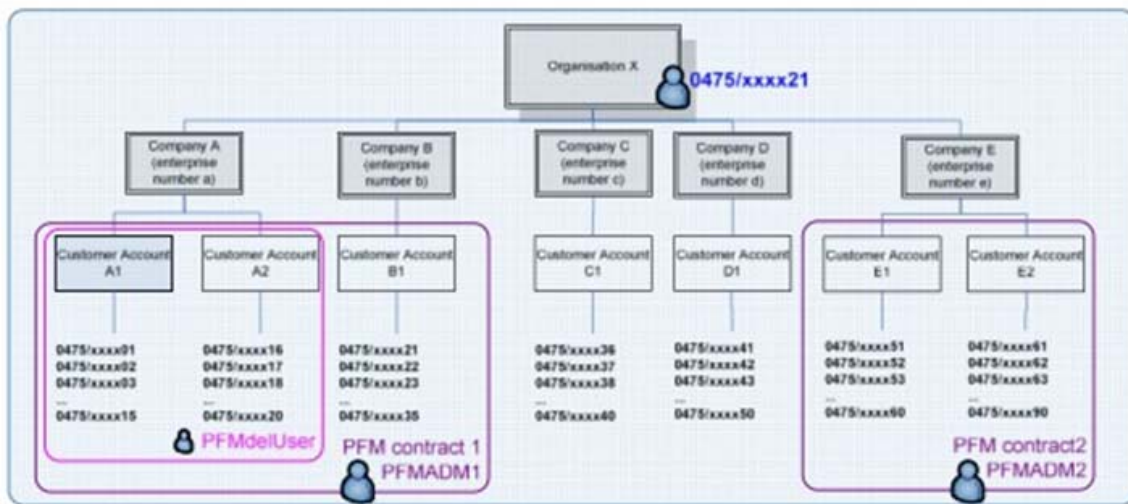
Organisation X

0475/xxxx21

Company A (enterprise number a)

Company B (enterprise number b)

Company C (enterprise number c)

Company D (enterprise number d)

Company E (enterprise number e)

Customer Account A1

Customer Account A2

Customer Account B1

Customer Account C1

Customer Account D1

Customer Account E1

Customer Account E2

0475/xxxx01
0475/xxxx02
0475/xxxx03
...
0475/xxxx15

0475/xxxx16
0475/xxxx17
0475/xxxx18
...
0475/xxxx20

0475/xxxx21
0475/xxxx22
0475/xxxx23
...
0475/xxxx35

0475/xxxx36
0475/xxxx37
0475/xxxx38
...
0475/xxxx40

0475/xxxx41
0475/xxxx42
0475/xxxx43
...
0475/xxxx50

0475/xxxx51
0475/xxxx52
0475/xxxx53
...
0475/xxxx60

0475/xxxx61
0475/xxxx62
0475/xxxx63
...
0475/xxxx90

PFMdelUser

PFM contract 1
PFMADM1

PFM contract2
PFMADM2